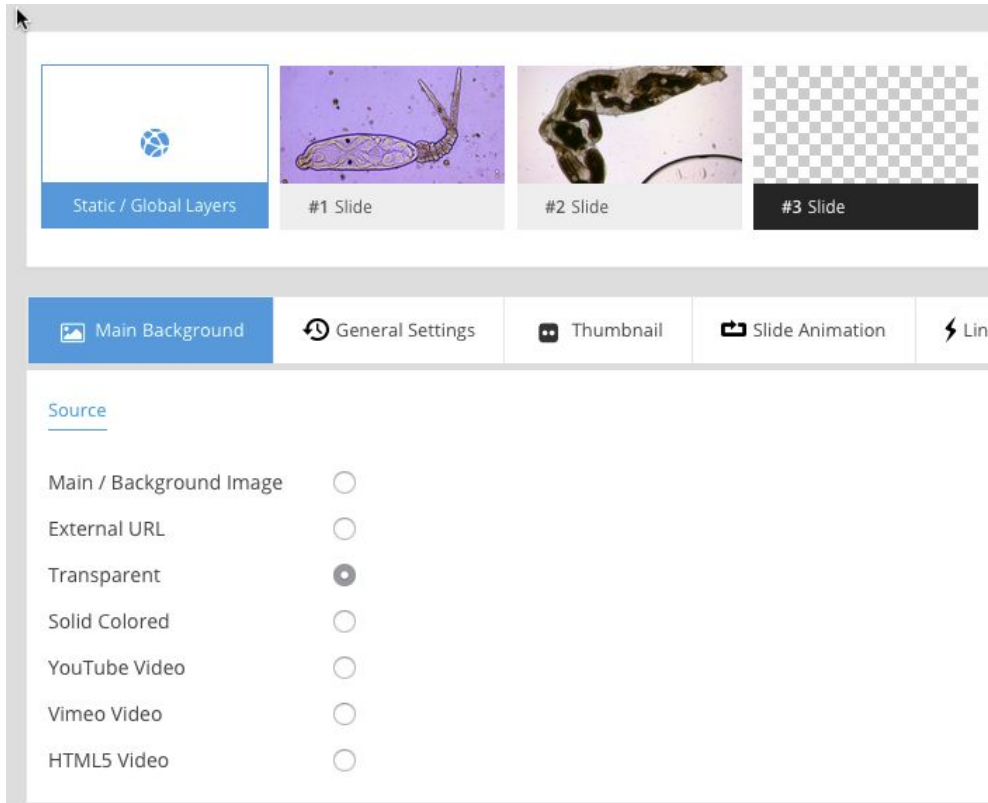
Static / Global Layers

#1 Slide

#2 Slide

#3 Slide

Main Background

General Settings

Thumbnail

Slide Animation

Lin

Source

Main / Background Image

External URL

Transparent

Solid Colored

YouTube Video

Vimeo Video

HTML5 Video